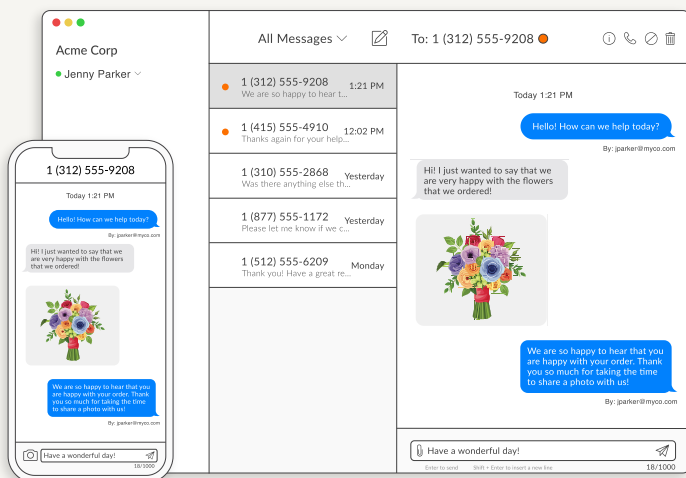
Acme Corp
Jenny Parker

All Messages
To: 1 (312) 555-9208

1 (312) 555-9208 1:21 PM
We are so happy to hear t...

1 (415) 555-4910 12:02 PM
Thanks again for your help....

1 (310) 555-2868 Yesterday
Was there anything else th...

1 (877) 555-1172 Yesterday
Please let me know if we c...

1 (512) 555-6209 Monday
Thank you! Have a great re...

Today 1:21 PM

Hello! How can we help today?
By: jparker@myco.com

Hi! I just wanted to say that we are very happy with the flowers that we ordered!

We are so happy to hear that you are happy with your order. Thank you so much for taking the time to share a photo with us!
By: jparker@myco.com

Have a wonderful day!
Enter to send Shift + Enter to insert a new line 18/1000

1 (312) 555-9208

Today 1:21 PM

Hello! How can we help today?
By: jparker@myco.com

Hi! I just wanted to say that we are very happy with the flowers that we ordered!

We are so happy to hear that you are happy with your order. Thank you so much for taking the time to share a photo with us!
By: jparker@myco.com

Have a wonderful day!
18/1000